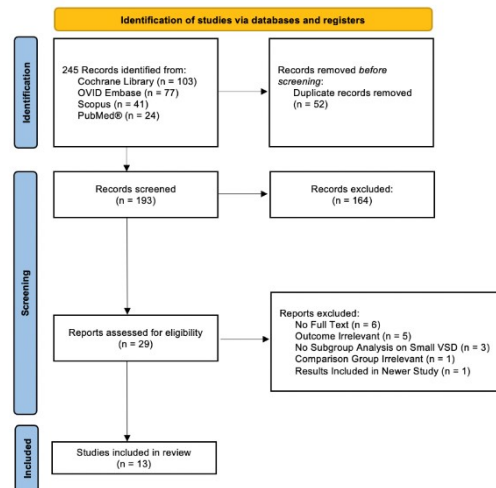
Identification of studies via databases and registers

Identification

245 Records identified from:
Cochrane Library (n = 103)
OVID Embase (n = 77)
Scopus (n = 41)
PubMed® (n = 24)

Records removed *before screening*:
Duplicate records removed (n = 52)

Screening

Records screened
(n = 193)

Records excluded:
(n = 164)

Reports assessed for eligibility
(n = 29)

Reports excluded:
No Full Text (n = 6)
Outcome Irrelevant (n = 5)
No Subgroup Analysis on Small VSD (n = 3)
Comparison Group Irrelevant (n = 1)
Results Included in Newer Study (n = 1)

Included

Studies included in review
(n = 13)